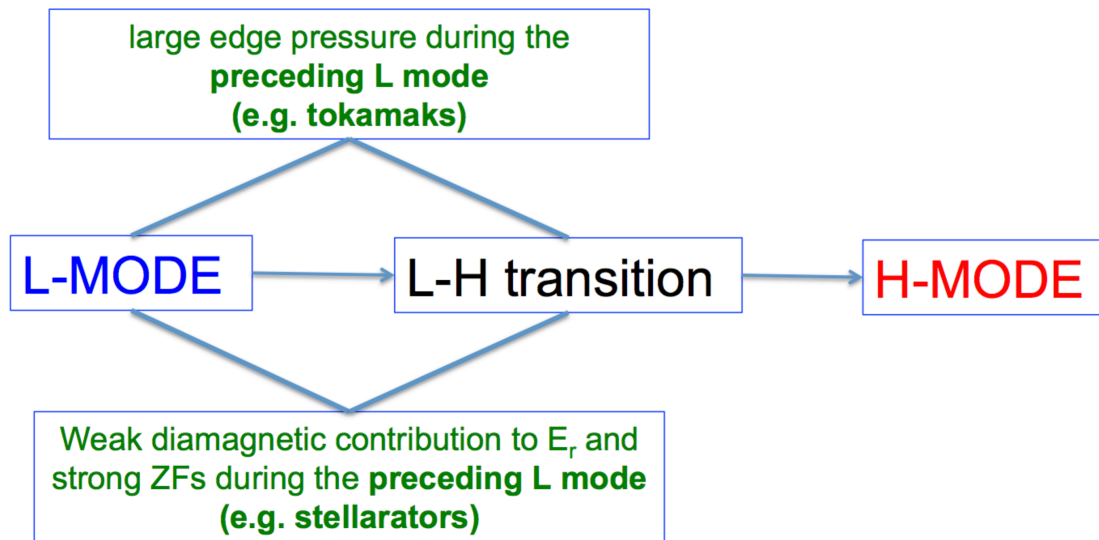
large edge pressure during the **preceding L mode (e.g. tokamaks)**

L-MODE

L-H transition

H-MODE

Weak diamagnetic contribution to $E_r$ and strong ZFs during the **preceding L mode (e.g. stellarators)**